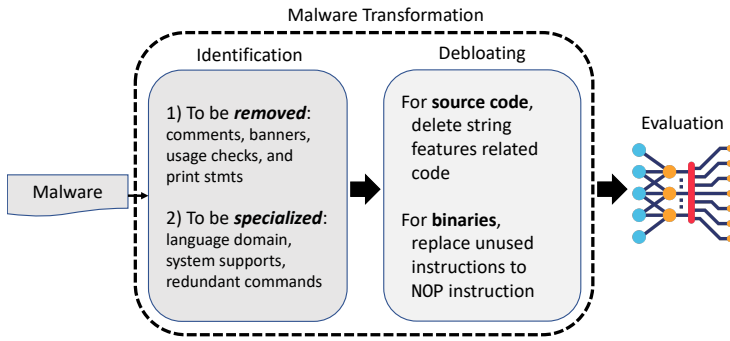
Malware Transformation

Malware

Identification

1) To be ***removed***: comments, banners, usage checks, and print stmts

2) To be ***specialized***: language domain, system supports, redundant commands

Debloating

For **source code**, delete string features related code

For **binaries**, replace unused instructions to NOP instruction

Evaluation